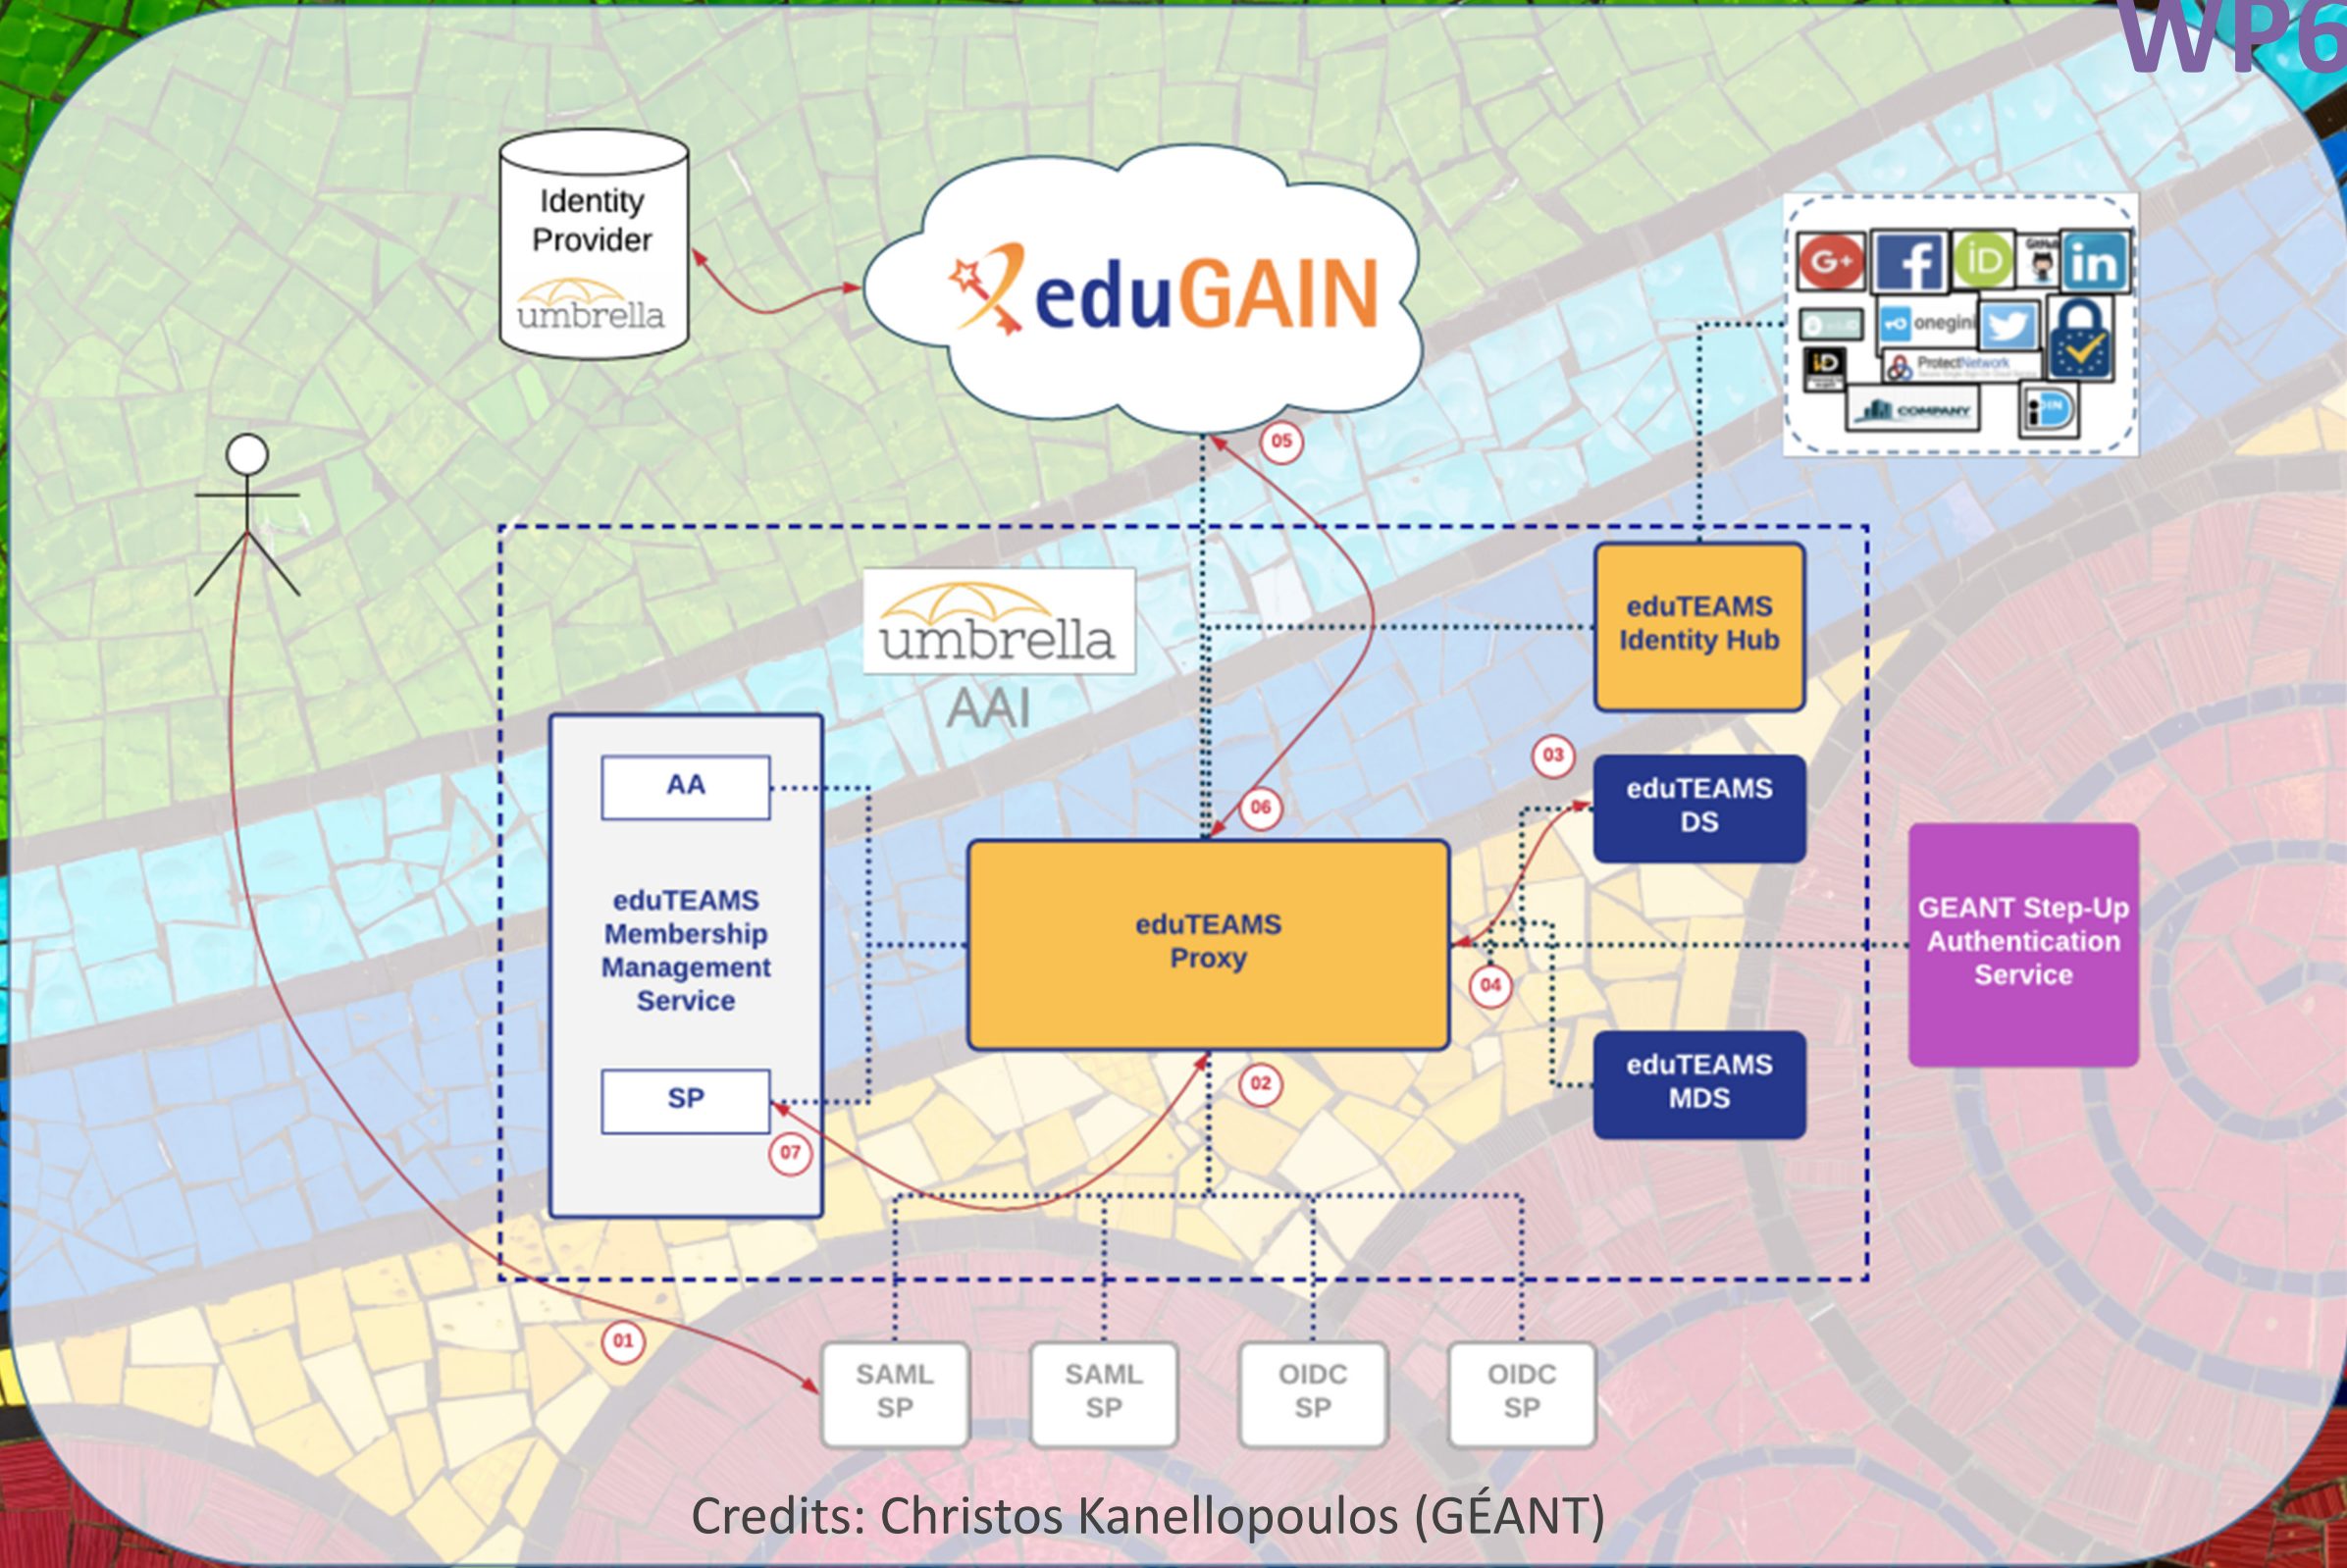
WP6

Identity Provider
umbrella

eduGAIN

G+ onegini ProtectNetwork COMPANY in

umbrella
AAI

eduTEAMS Identity Hub

AA

eduTEAMS Membership Management Service

SP

05

06

03

eduTEAMS DS

eduTEAMS Proxy

04

GEANT Step-Up Authentication Service

02

eduTEAMS MDS

07

01

SAML SP

SAML SP

OIDC SP

OIDC SP

Credits: Christos Kanellopoulos (GÉANT)